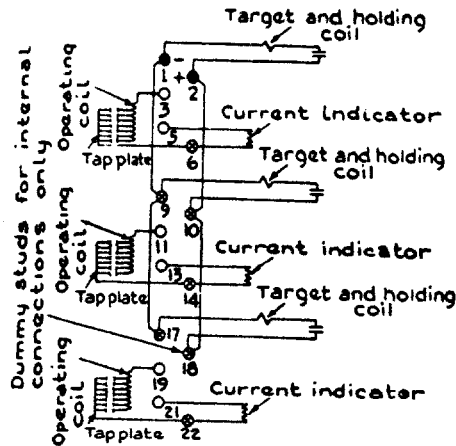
Dummy studs for internal connections only

Target and holding coil

-
+
1
2

Operating coil
3
5
Current Lndicator
6
Tap plate

Target and holding coil

9
10
Operating coil
11
13
Current indicator
14
Tap plate

Target and holding coil

17
18
Operating coil
19
21
Current indicater
22
Tap plate